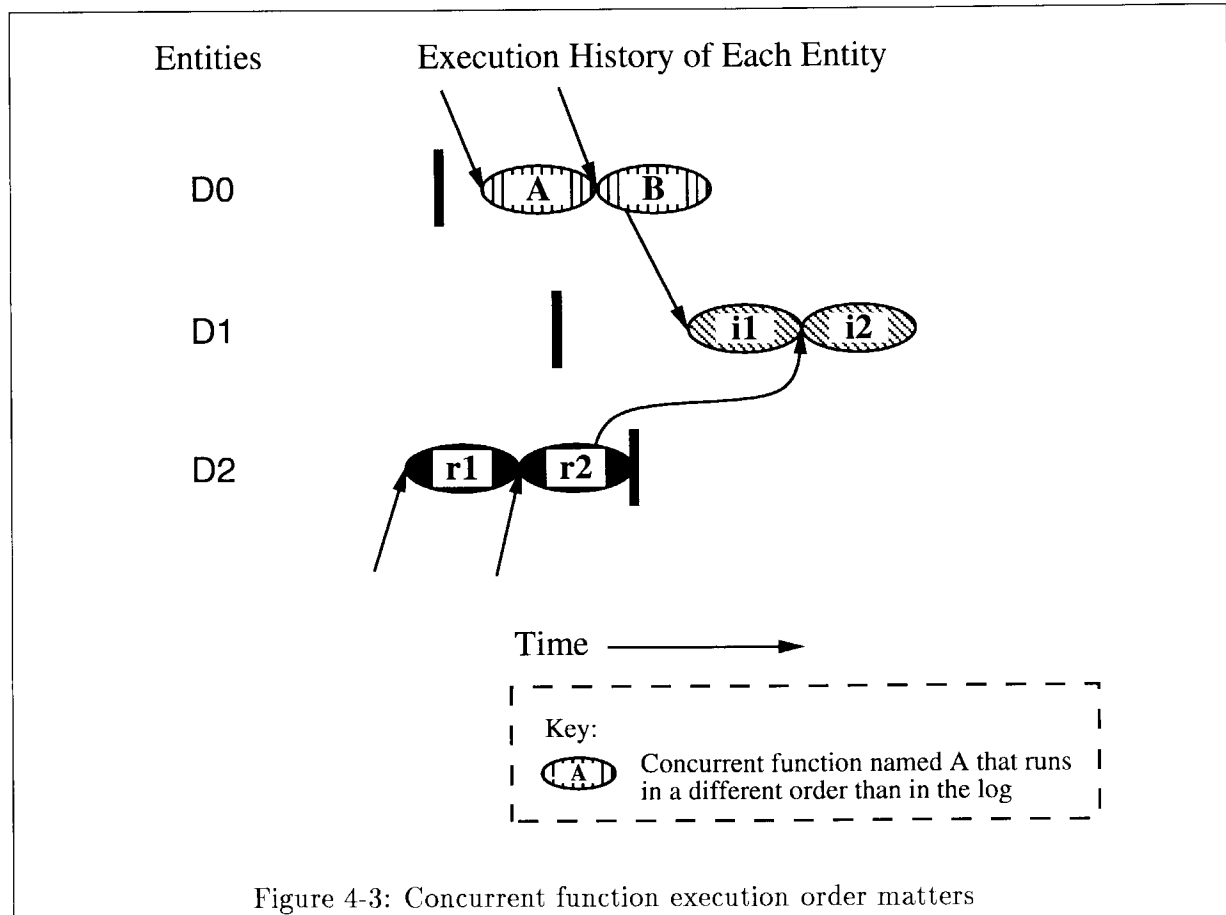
Entities

Execution History of Each Entity

D0

A

B

D1

i1

i2

D2

r1

r2

Time

Key:

A

Concurrent function named A that runs in a different order than in the log

Figure 4-3: Concurrent function execution order matters